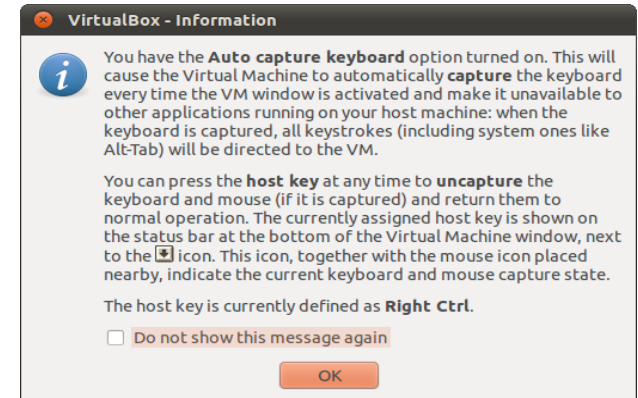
VirtualBox - Information

You have the **Auto capture keyboard** option turned on. This will cause the Virtual Machine to automatically **capture** the keyboard every time the VM window is activated and make it unavailable to other applications running on your host machine: when the keyboard is captured, all keystrokes (including system ones like Alt-Tab) will be directed to the VM.

You can press the **host key** at any time to **uncapture** the keyboard and mouse (if it is captured) and return them to normal operation. The currently assigned host key is shown on the status bar at the bottom of the Virtual Machine window, next to the icon. This icon, together with the mouse icon placed nearby, indicate the current keyboard and mouse capture state.

The host key is currently defined as **Right Ctrl**.

Do not show this message again

OK